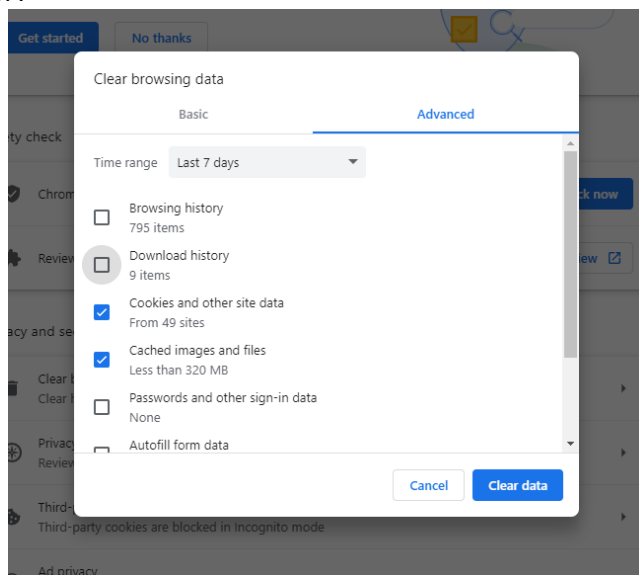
Get started
No thanks

ty check
Chrom
ck now
Review
iew

acy and se
Clear b
Clear h
Privacy
Review
Third-
Third-party cookies are blocked in Incognito mode
Ad privacy

Clear browsing data

Basic
Advanced

Time range
Last 7 days

Browsing history
795 items

Download history
9 items

Cookies and other site data
From 49 sites

Cached images and files
Less than 320 MB

Passwords and other sign-in data
None

Autofill form data

Cancel
Clear data